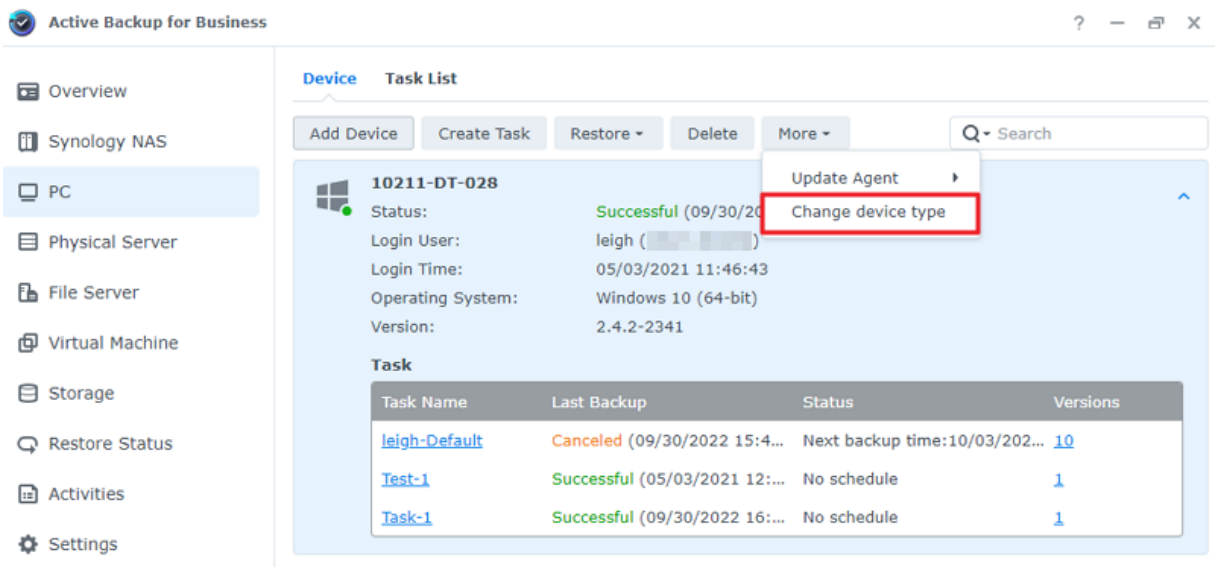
Active Backup for Business

? — ✕

Overview
Synology NAS
PC
Physical Server
File Server
Virtual Machine
Storage
Restore Status
Activities
Settings

Device Task List

Add Device | Create Task | Restore ▾ | Delete | More ▾

Search

Update Agent
Change device type

10211-DT-028
Status: Successful (09/30/20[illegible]
Login User: leigh ([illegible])
Login Time: 05/03/2021 11:46:43
Operating System: Windows 10 (64-bit)
Version: 2.4.2-2341

Task

| Task Name | Last Backup | Status | Versions |
|---|---|---|---|
| leigh-Default | Canceled (09/30/2022 15:4... | Next backup time:10/03/202... | 10 |
| Test-1 | Successful (05/03/2021 12:... | No schedule | 1 |
| Task-1 | Successful (09/30/2022 16:... | No schedule | 1 |